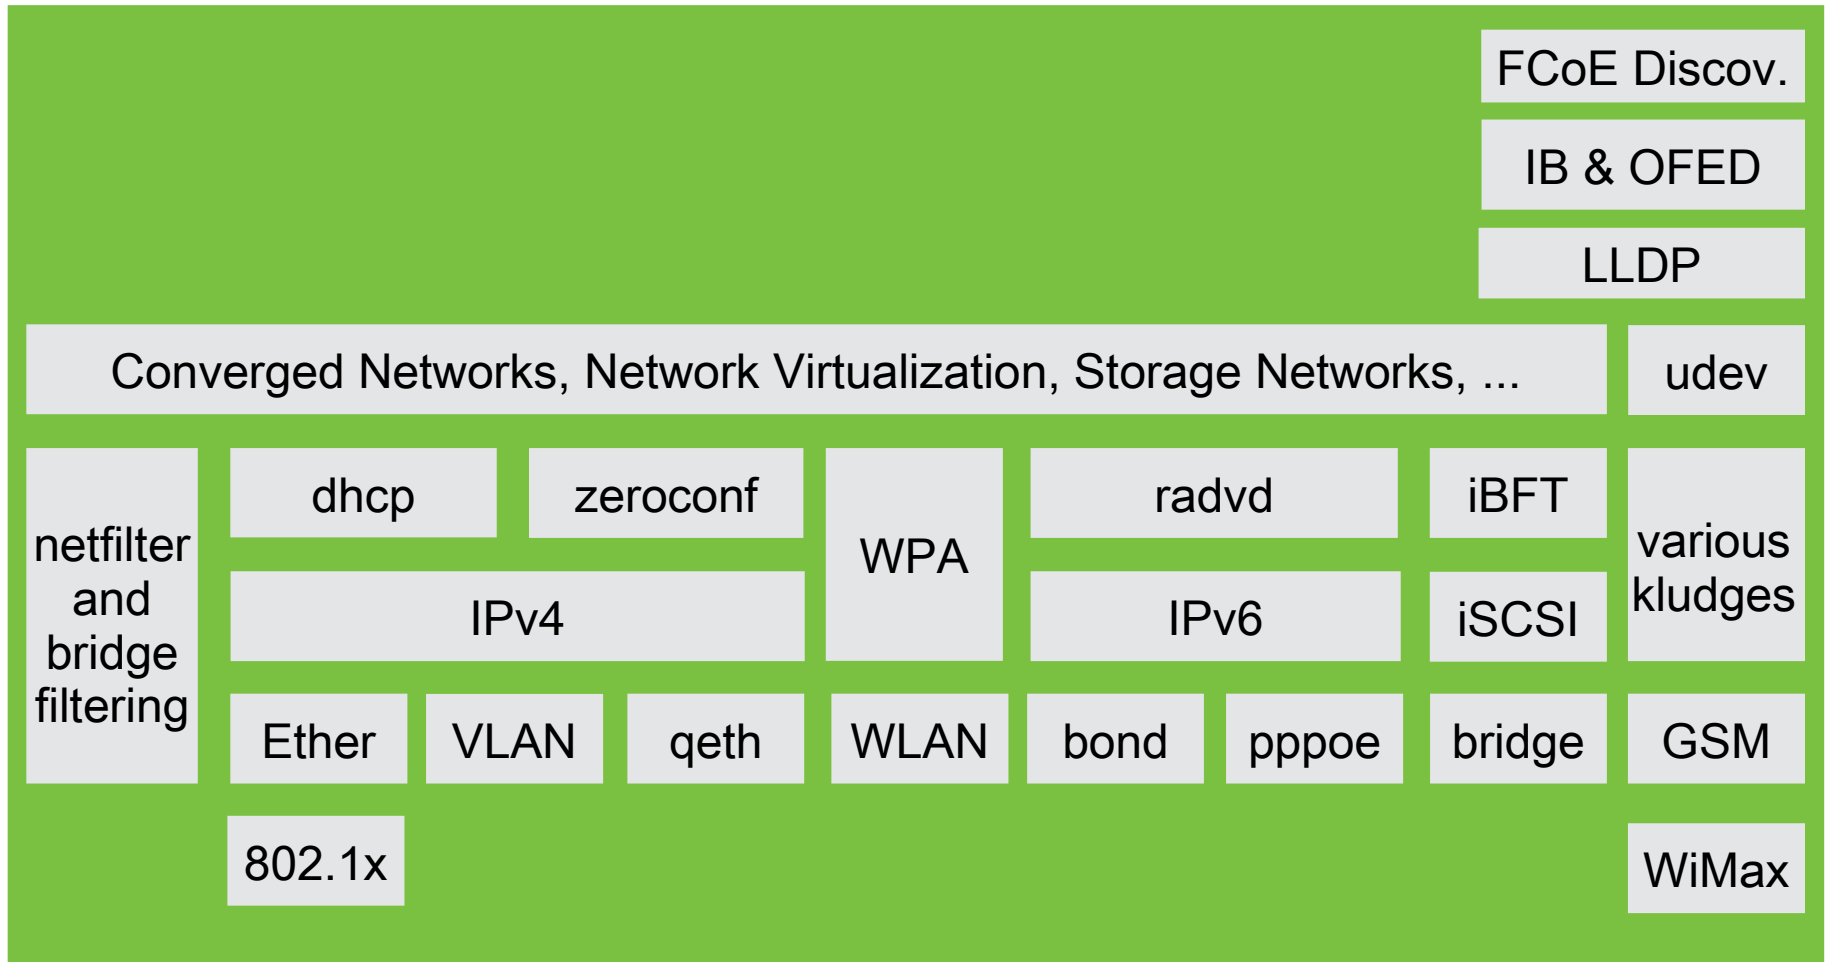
FCoE Discov.

IB & OFED

LLDP

Converged Networks, Network Virtualization, Storage Networks, ...

udev

netfilter and bridge filtering

dhcp

zeroconf

WPA

radvd

iBFT

various kludges

IPv4

IPv6

iSCSI

Ether

VLAN

qeth

WLAN

bond

pppoe

bridge

GSM

802.1x

WiMax